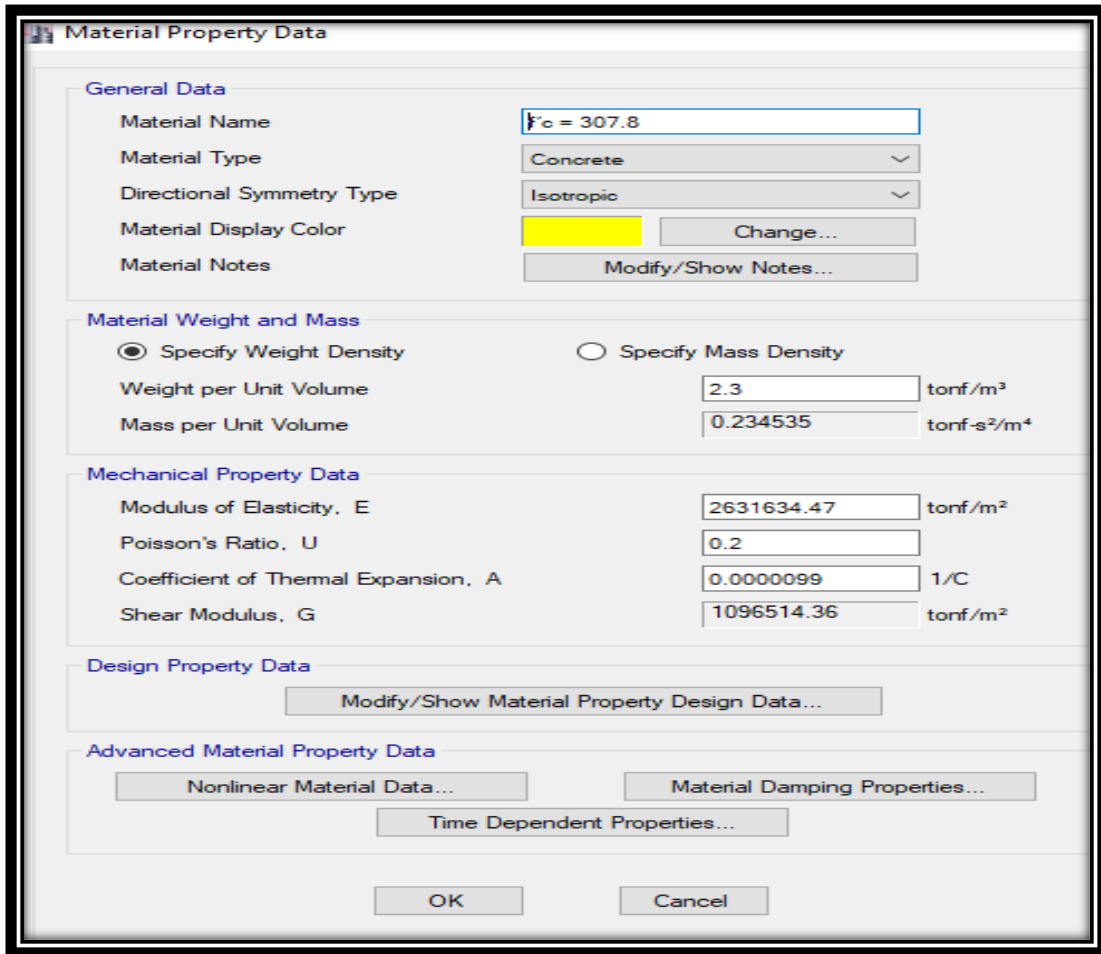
Material Property Data

General Data

Material Name | F'c = 307.8

Material Type | Concrete

Directional Symmetry Type | Isotropic

Material Display Color | Change...

Material Notes | Modify/Show Notes...

Material Weight and Mass

Specify Weight Density

Specify Mass Density

Weight per Unit Volume | 2.3 | tonf/m³

Mass per Unit Volume | 0.234535 | tonf-s²/m⁴

Mechanical Property Data

Modulus of Elasticity, E | 2631634.47 | tonf/m²

Poisson's Ratio, U | 0.2

Coefficient of Thermal Expansion, A | 0.0000099 | 1/C

Shear Modulus, G | 1096514.36 | tonf/m²

Design Property Data

Modify/Show Material Property Design Data...

Advanced Material Property Data

Nonlinear Material Data...

Material Damping Properties...

Time Dependent Properties...

OK

Cancel